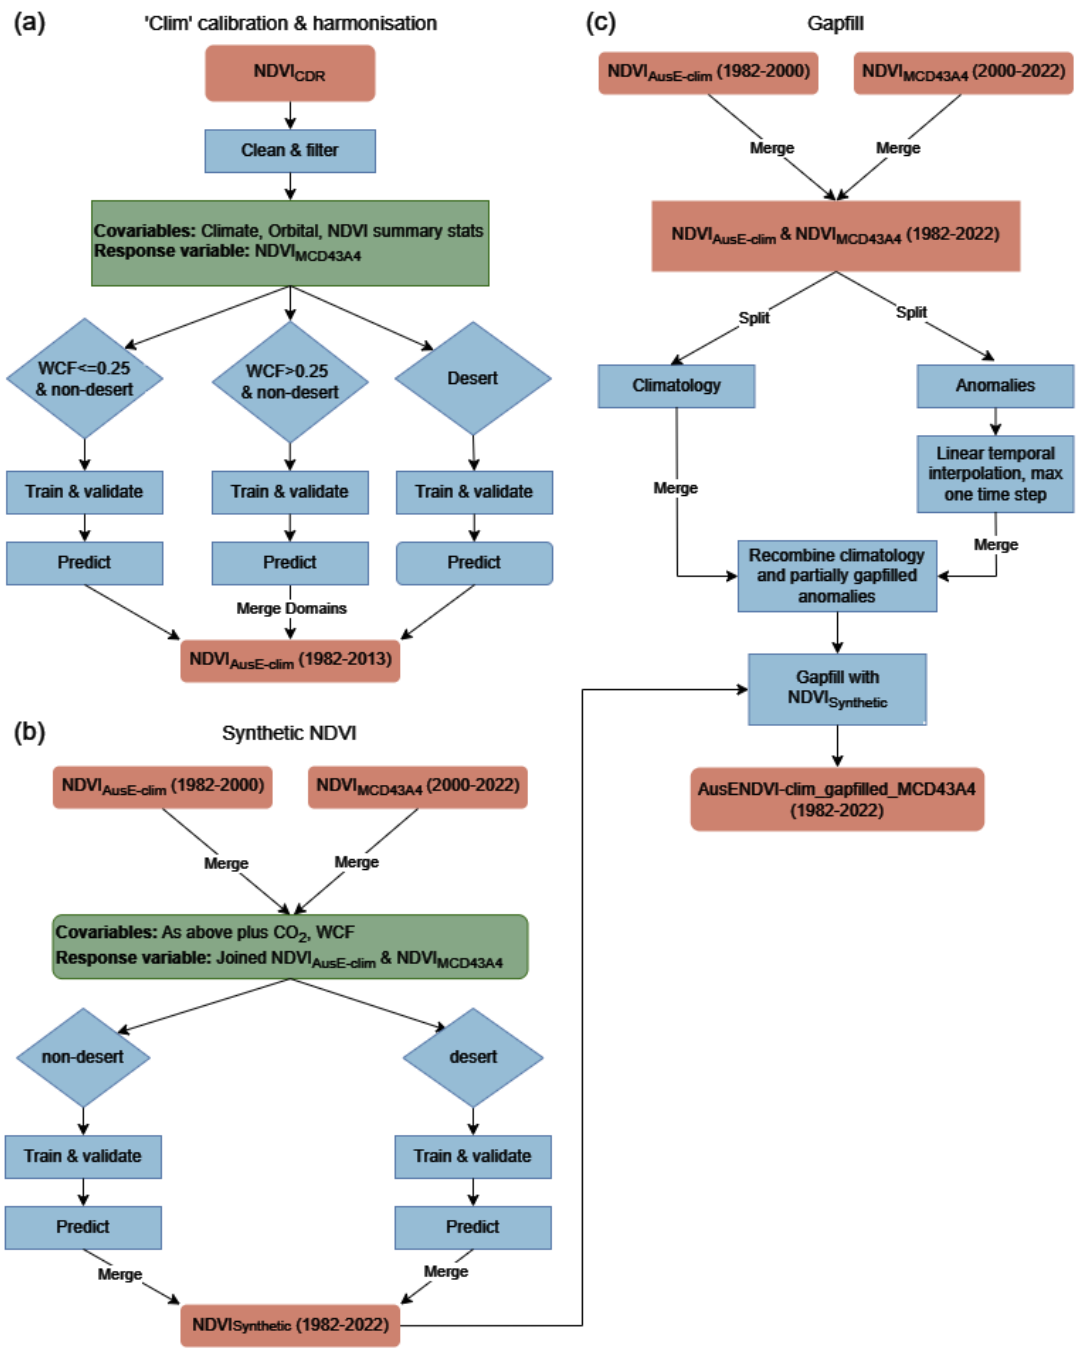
(a)

'Clim' calibration & harmonisation

$NDVI_{CDR}$

Clean & filter

**Covariables:** Climate, Orbital, NDVI summary stats
**Response variable:** $NDVI_{MCD43A4}$

WCF<=0.25 & non-desert

WCF>0.25 & non-desert

Desert

Train & validate

Train & validate

Train & validate

Predict

Predict

Predict

Merge Domains

$NDVI_{AusE\text{-}clim}$ (1982-2013)

(b)

Synthetic NDVI

$NDVI_{AusE\text{-}clim}$ (1982-2000)

$NDVI_{MCD43A4}$ (2000-2022)

Merge

Merge

**Covariables:** As above plus $CO_2$, WCF
**Response variable:** Joined $NDVI_{AusE\text{-}clim}$ & $NDVI_{MCD43A4}$

non-desert

desert

Train & validate

Train & validate

Predict

Predict

Merge

Merge

$NDVI_{Synthetic}$ (1982-2022)

(c)

Gapfill

$NDVI_{AusE\text{-}clim}$ (1982-2000)

$NDVI_{MCD43A4}$ (2000-2022)

Merge

Merge

$NDVI_{AusE\text{-}clim}$ & $NDVI_{MCD43A4}$ (1982-2022)

Split

Split

Climatology

Anomalies

Linear temporal interpolation, max one time step

Merge

Merge

Recombine climatology and partially gapfilled anomalies

Gapfill with $NDVI_{Synthetic}$

AusENDVI-clim_gapfilled_MCD43A4 (1982-2022)